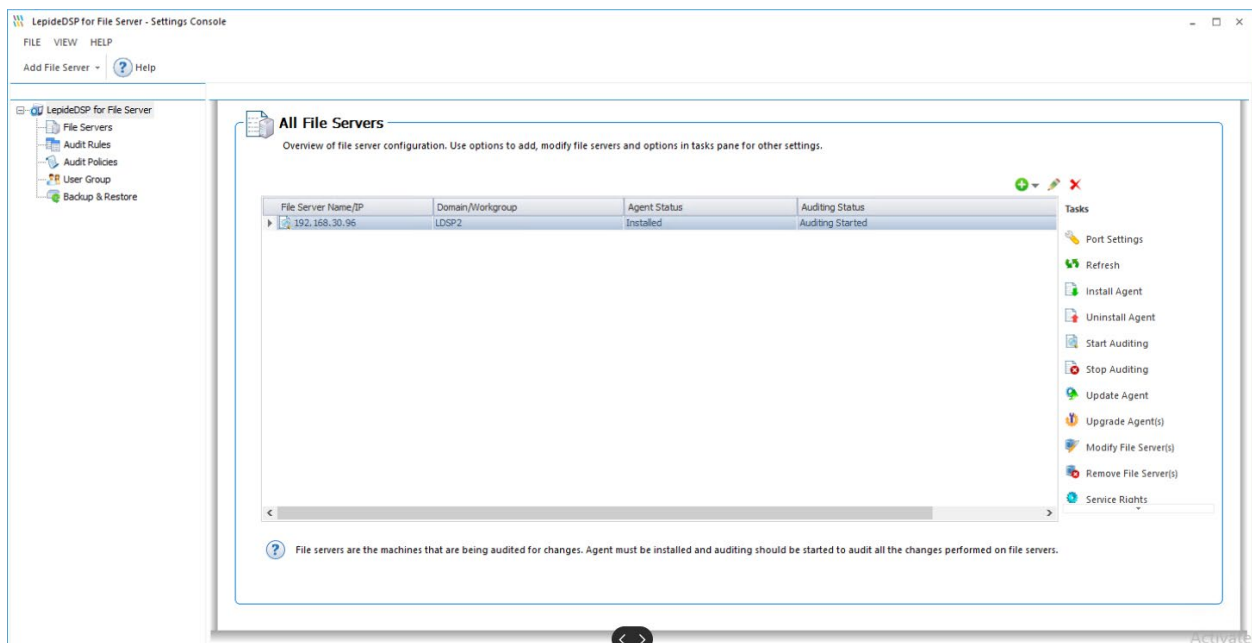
LepideDSP for File Server - Settings Console

FILE VIEW HELP

Add File Server ▾ Help

LepideDSP for File Server
File Servers
Audit Rules
Audit Policies
User Group
Backup & Restore

All File Servers

Overview of file server configuration. Use options to add, modify file servers and options in tasks pane for other settings.

| File Server Name/IP | Domain/Workgroup | Agent Status | Auditing Status |
|---|---|---|---|
| 192.168.30.96 | LDSP2 | Installed | Auditing Started |

Tasks
Port Settings
Refresh
Install Agent
Uninstall Agent
Start Auditing
Stop Auditing
Update Agent
Upgrade Agent(s)
Modify File Server(s)
Remove File Server(s)
Service Rights

File servers are the machines that are being audited for changes. Agent must be installed and auditing should be started to audit all the changes performed on file servers.

Activate